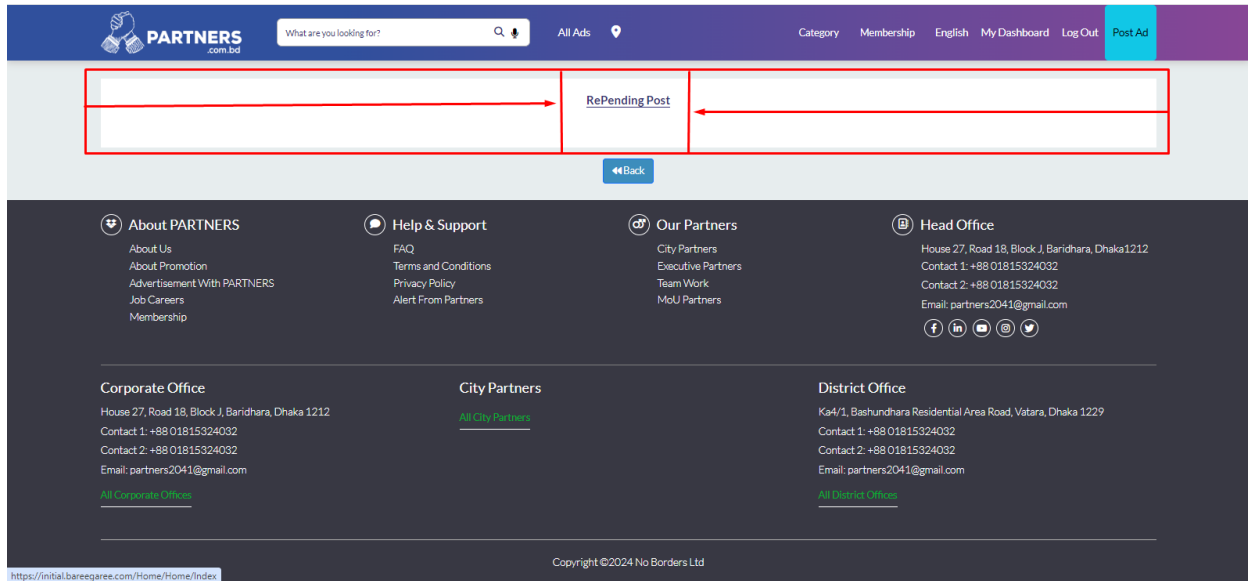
PARTNERS
.com.bd

What are you looking for?

All Ads

Category Membership English My Dashboard Log Out Post Ad

RePending Post

Back

About PARTNERS
About Us
About Promotion
Advertisement With PARTNERS
Job Careers
Membership

Help & Support
FAQ
Terms and Conditions
Privacy Policy
Alert From Partners

Our Partners
City Partners
Executive Partners
Team Work
MoU Partners

Head Office
House 27, Road 18, Block J, Baridhara, Dhaka1212
Contact 1: +88 01815324032
Contact 2: +88 01815324032
Email: partners2041@gmail.com

Corporate Office
House 27, Road 18, Block J, Baridhara, Dhaka 1212
Contact 1: +88 01815324032
Contact 2: +88 01815324032
Email: partners2041@gmail.com
All Corporate Offices

City Partners
All City Partners

District Office
Ka4/1, Bashundhara Residential Area Road, Vatara, Dhaka 1229
Contact 1: +88 01815324032
Contact 2: +88 01815324032
Email: partners2041@gmail.com
All District Offices

Copyright ©2024 No Borders Ltd

https://initial.bareegaree.com/Home/Home/Index